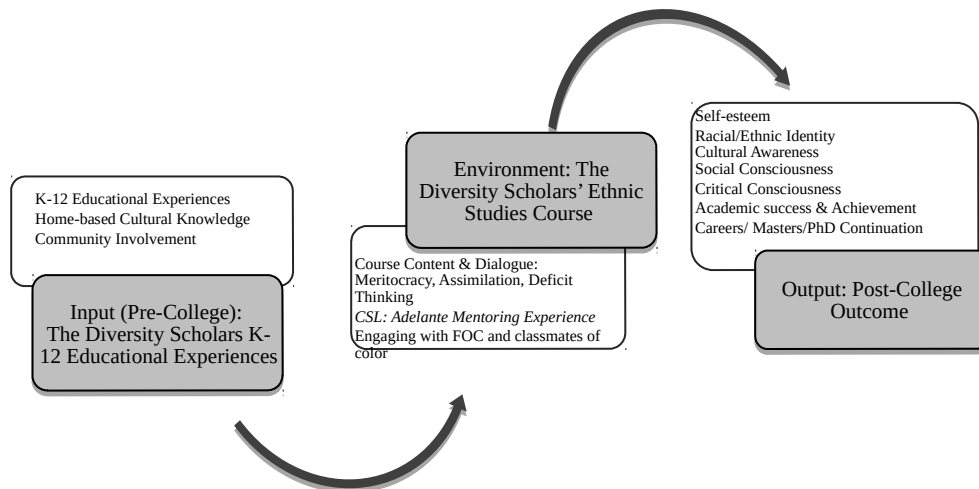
K-12 Educational Experiences
Home-based Cultural Knowledge
Community Involvement

Input (Pre-College): The Diversity Scholars K-12 Educational Experiences

Environment: The Diversity Scholars' Ethnic Studies Course

Course Content & Dialogue: Meritocracy, Assimilation, Deficit Thinking
CSL: Adelante Mentoring Experience
Engaging with FOC and classmates of color

Self-esteem
Racial/Ethnic Identity
Cultural Awareness
Social Consciousness
Critical Consciousness
Academic success & Achievement
Careers/ Masters/PhD Continuation

Output: Post-College Outcome